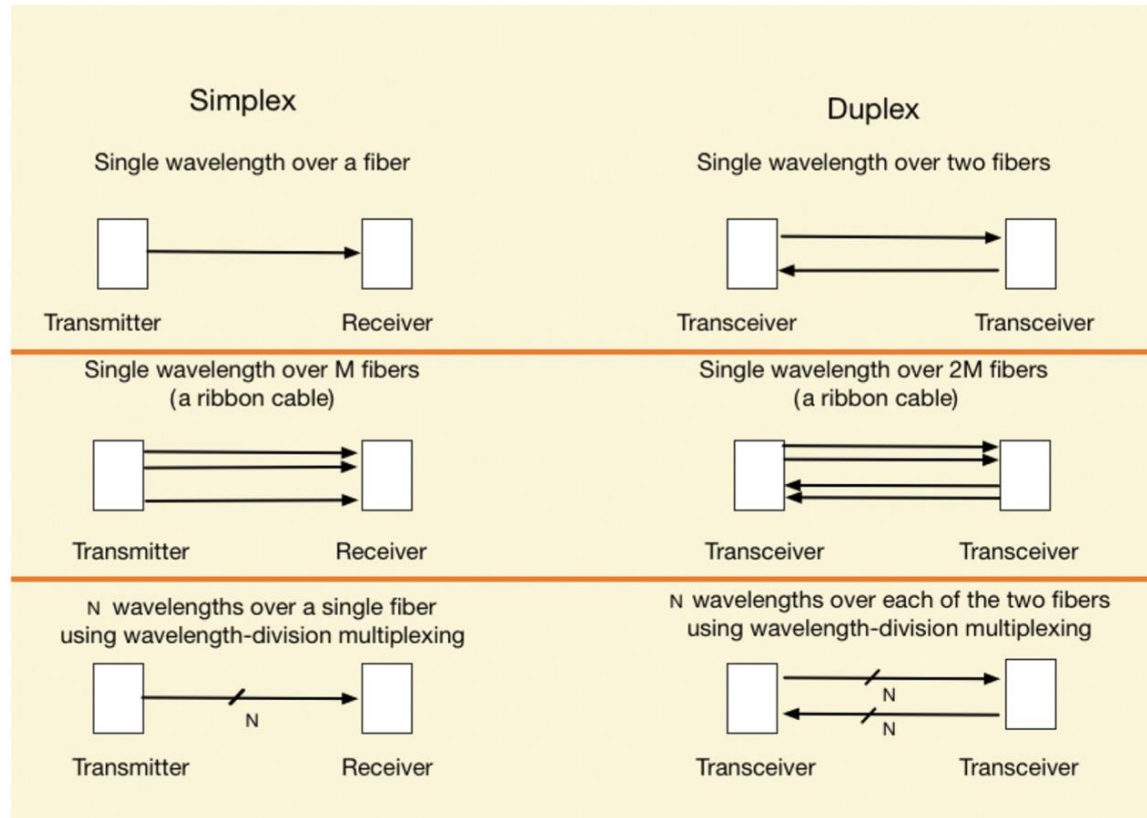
Simplex

Single wavelength over a fiber

Transmitter

Receiver

Duplex

Single wavelength over two fibers

Transceiver

Transceiver

Single wavelength over M fibers
(a ribbon cable)

Transmitter

Receiver

Single wavelength over 2M fibers
(a ribbon cable)

Transceiver

Transceiver

N wavelengths over a single fiber using wavelength-division multiplexing

N

Transmitter

Receiver

N wavelengths over each of the two fibers using wavelength-division multiplexing

N

N

Transceiver

Transceiver